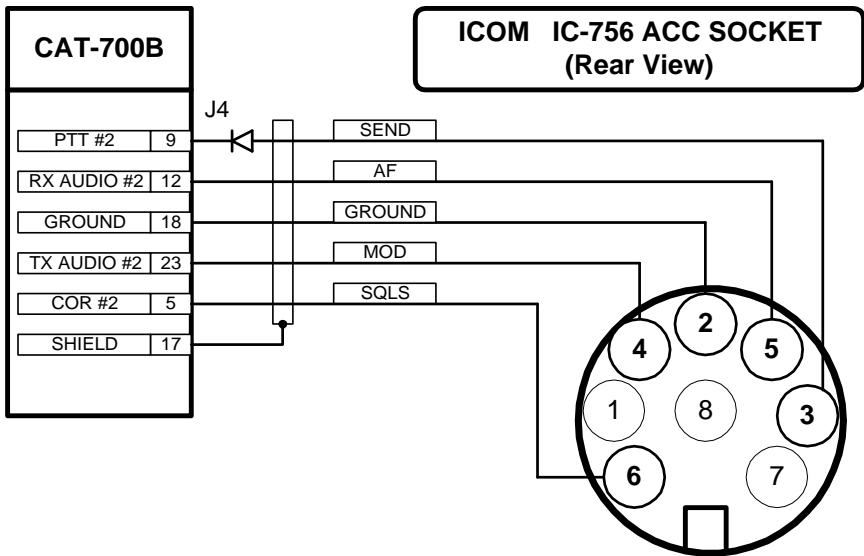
CAT-700B

ICOM IC-756 ACC SOCKET
(Rear View)

J4

| PTT #2 | 9 |
|---|---|
| RX AUDIO #2 | 12 |
| GROUND | 18 |
| TX AUDIO #2 | 23 |
| COR #2 | 5 |
| SHIELD | 17 |

SEND
AF
GROUND
MOD
SQLS

2
4
5
1
8
3
6
7